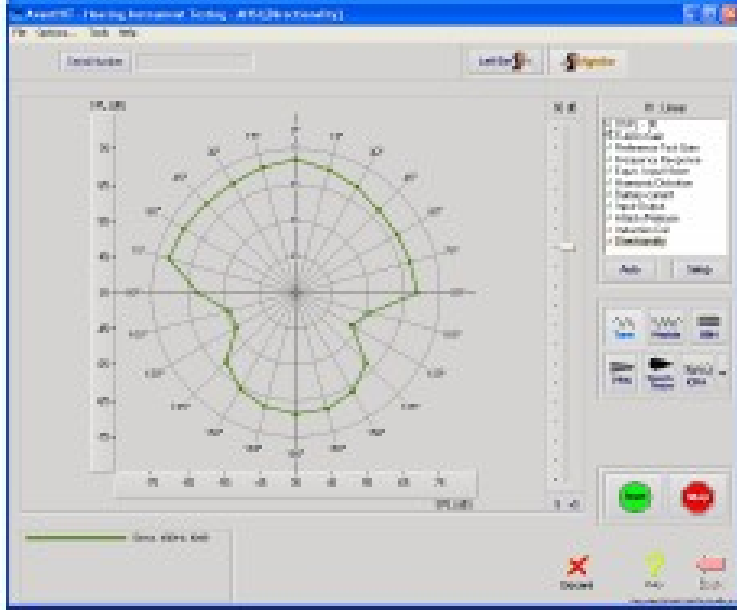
Aurical HIT - Hearing Instrument Testing - ANSI (Directionality)

File Options Tools Help

Serial Number

Left Ear Right Ear

SPL (dB)

75

60

45

30

15

0

-15

-30

-45

-60

0°

15°

-15°

30°

-30°

45°

-45°

60°

-60°

75°

-75°

90°

-90°

105°

-105°

120°

-120°

135°

-135°

150°

-150°

165°

-165°

180°

-75 -60 -45 -30 -15 0 15 30 45 60 75

SPL (dB)

Test Loop

Reference Test Gain
Frequency Response
Equiv. Input Noise
Harmonic Distortion
Battery Current
Input/Output
Attack/Release
Induction Coil
Directionality

Auto

Setup

Discard

Help

Exit

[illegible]